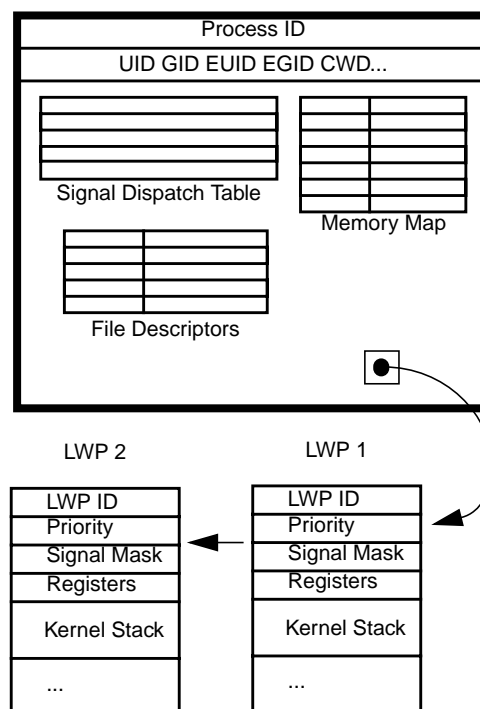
Process ID

UID GID EUID EGID CWD...

Signal Dispatch Table

Memory Map

File Descriptors

LWP 2

LWP 1

LWP ID
Priority
Signal Mask
Registers
Kernel Stack
...

LWP ID
Priority
Signal Mask
Registers
Kernel Stack
...